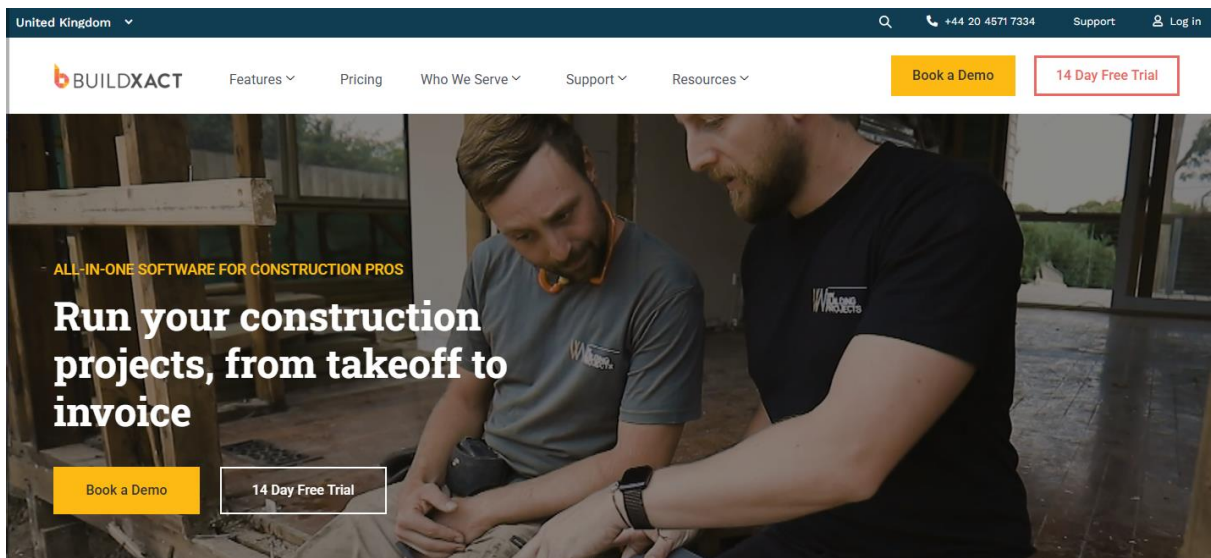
United Kingdom

+44 20 4571 7334 Support Log in

BUILDXACT Features Pricing Who We Serve Support Resources Book a Demo 14 Day Free Trial

ALL-IN-ONE SOFTWARE FOR CONSTRUCTION PROS

Run your construction projects, from takeoff to invoice

Book a Demo 14 Day Free Trial